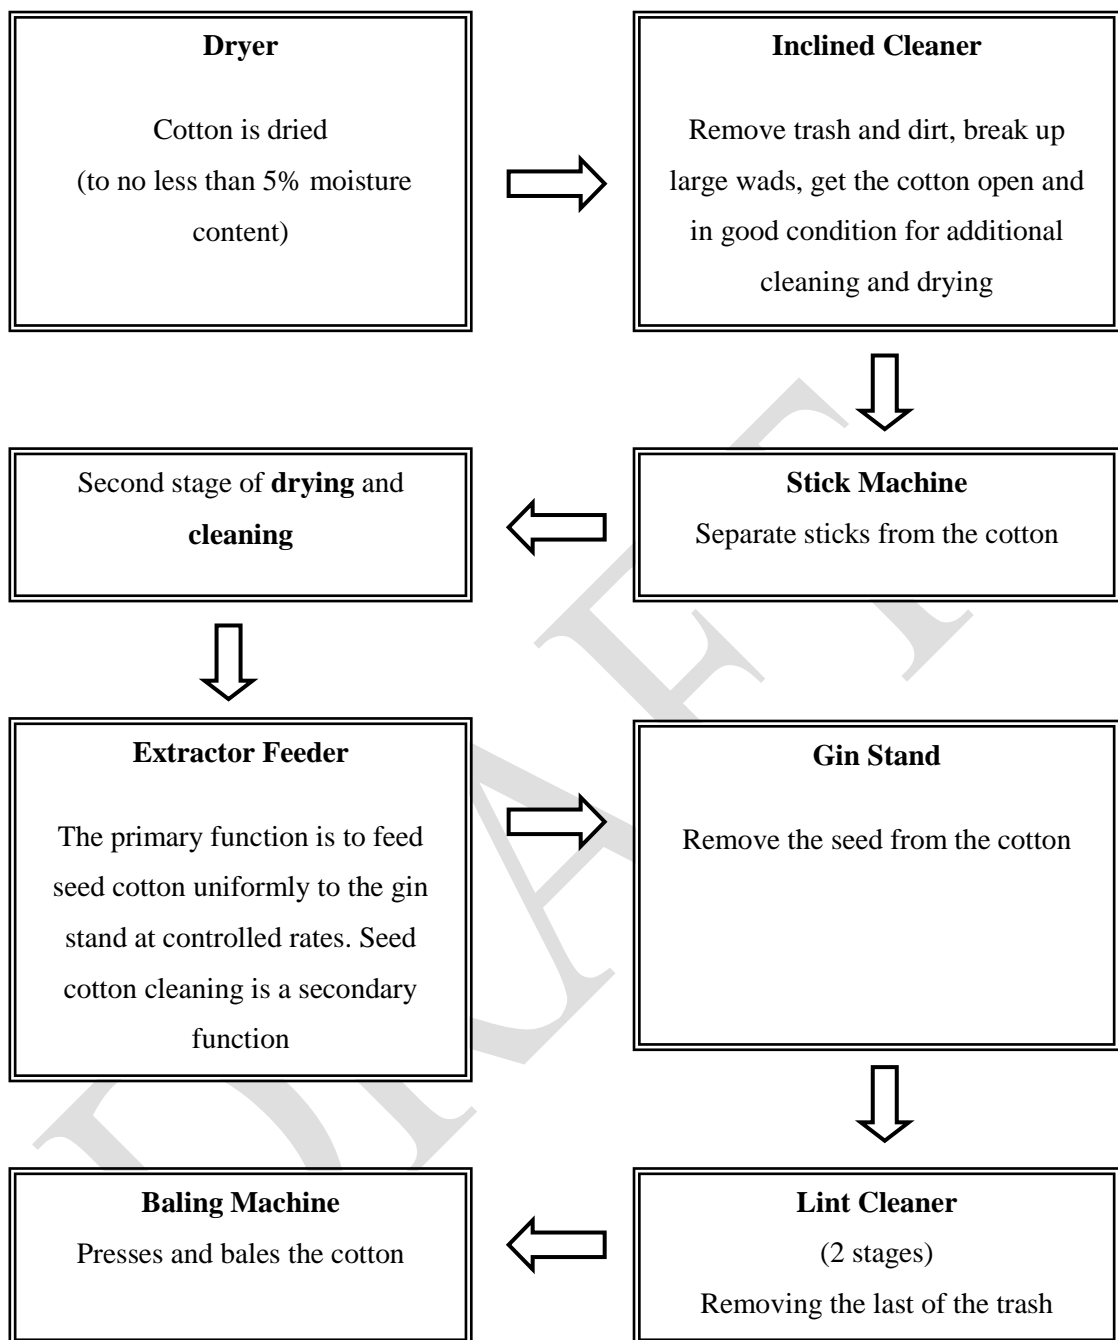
**Dryer**

Cotton is dried (to no less than 5% moisture content)

**Inclined Cleaner**

Remove trash and dirt, break up large wads, get the cotton open and in good condition for additional cleaning and drying

**Stick Machine**

Separate sticks from the cotton

Second stage of **drying** and **cleaning**

**Extractor Feeder**

The primary function is to feed seed cotton uniformly to the gin stand at controlled rates. Seed cotton cleaning is a secondary function

**Gin Stand**

Remove the seed from the cotton

**Lint Cleaner**

(2 stages)

Removing the last of the trash

**Baling Machine**

Presses and bales the cotton

DRAFT